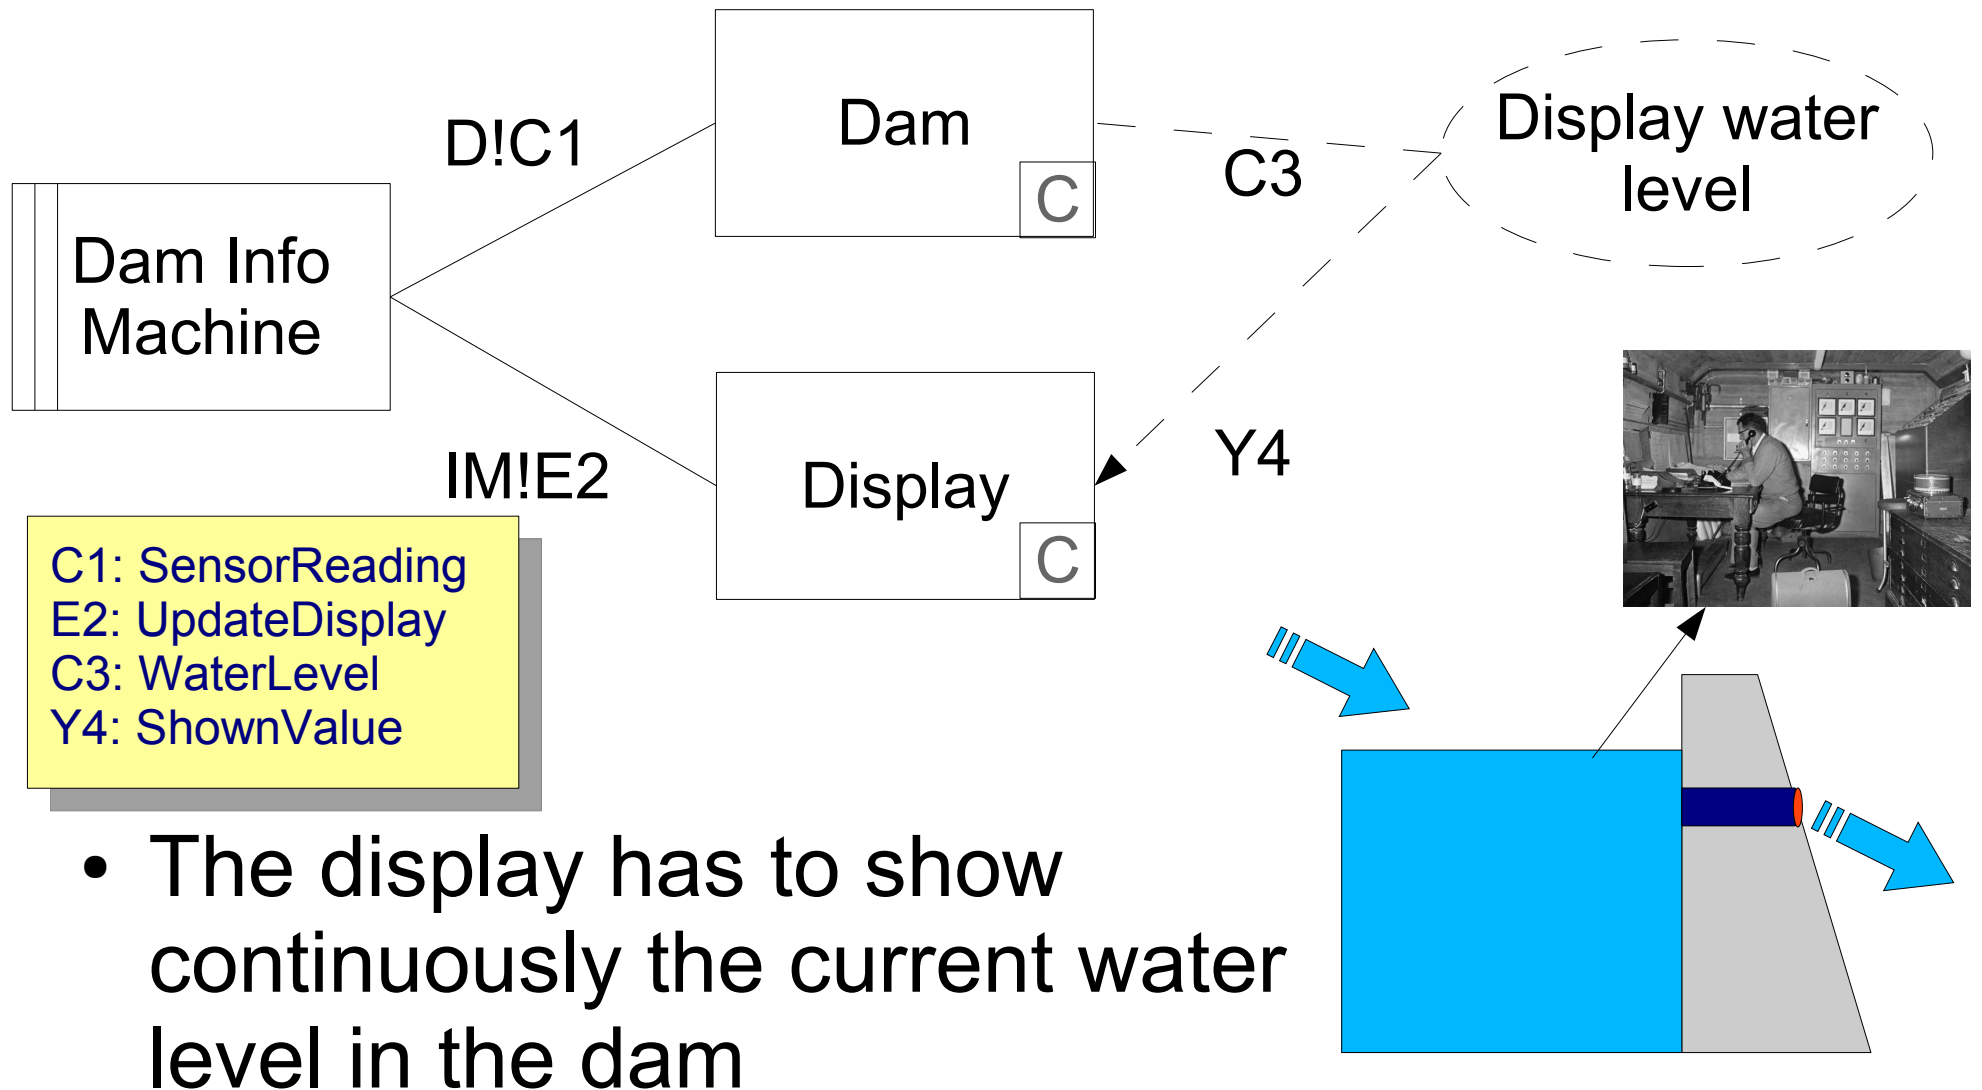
Dam Info Machine

D!C1

Dam

C

C3

Display water level

IM!E2

Display

C

Y4

C1: SensorReading
E2: UpdateDisplay
C3: WaterLevel
Y4: ShownValue

• The display has to show continuously the current water level in the dam